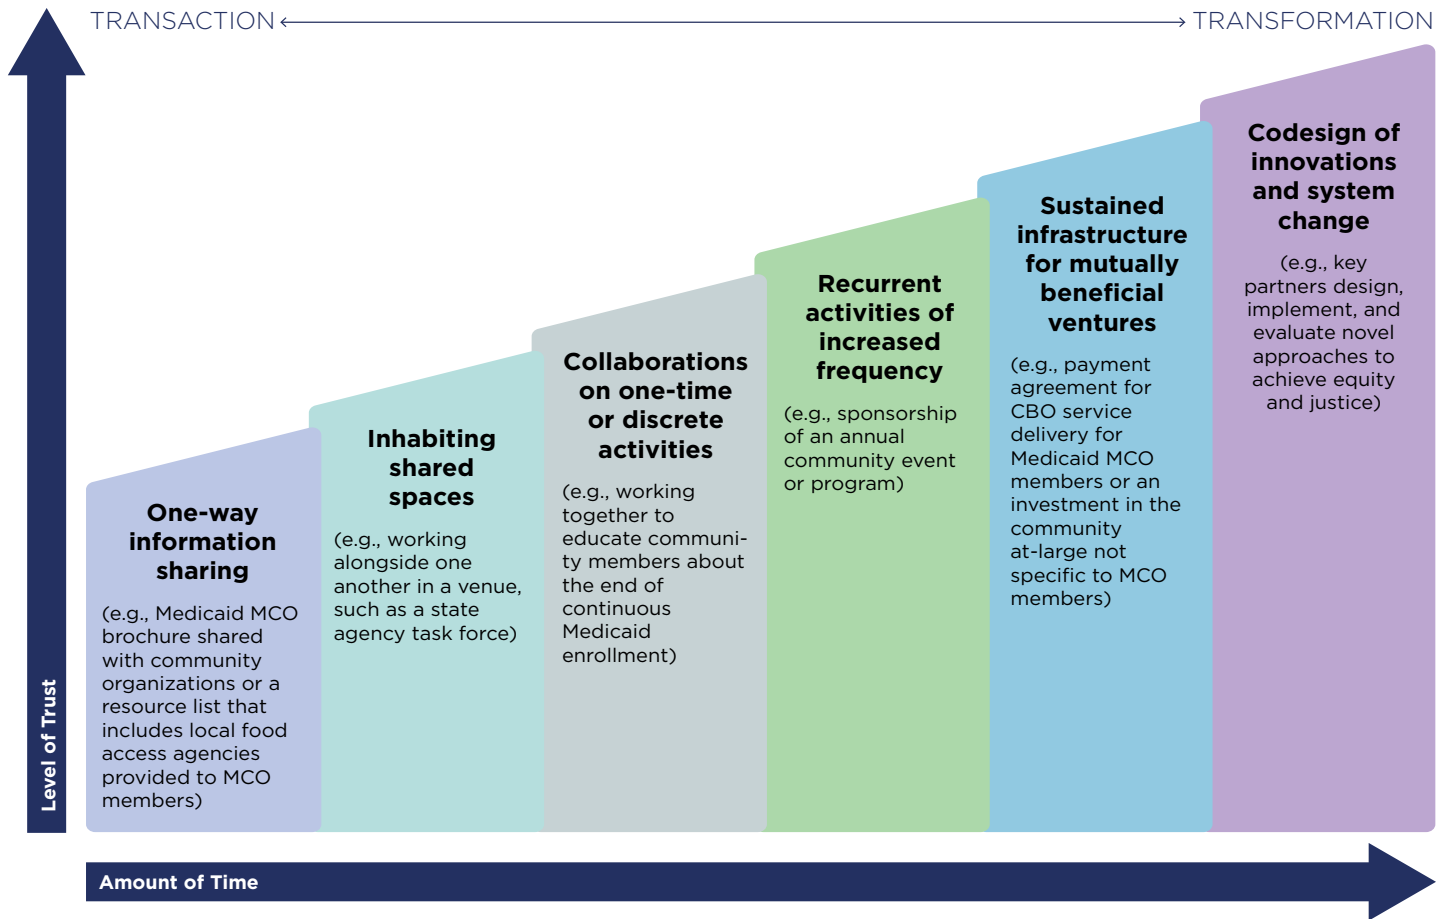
TRANSACTION TRANSFORMATION

Level of Trust

One-way information sharing

(e.g., Medicaid MCO brochure shared with community organizations or a resource list that includes local food access agencies provided to MCO members)

Inhabiting shared spaces

(e.g., working alongside one another in a venue, such as a state agency task force)

Collaborations on one-time or discrete activities

(e.g., working together to educate community members about the end of continuous Medicaid enrollment)

Recurrent activities of increased frequency

(e.g., sponsorship of an annual community event or program)

Sustained infrastructure for mutually beneficial ventures

(e.g., payment agreement for CBO service delivery for Medicaid MCO members or an investment in the community at-large not specific to MCO members)

Codesign of innovations and system change

(e.g., key partners design, implement, and evaluate novel approaches to achieve equity and justice)

Amount of Time